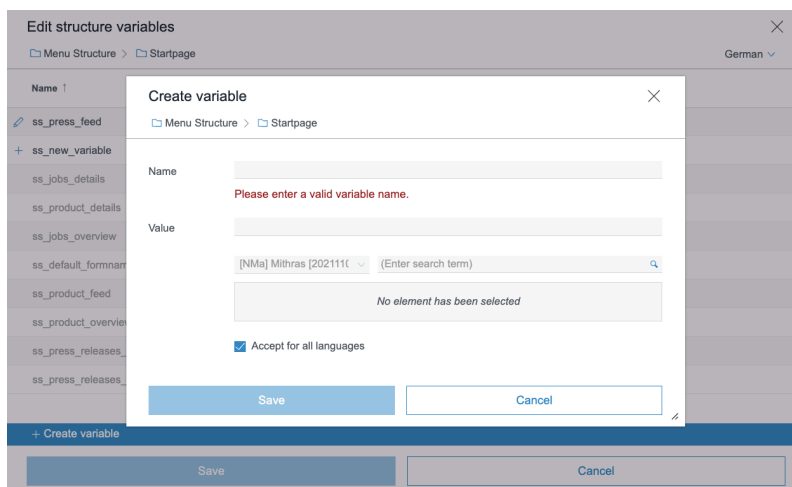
Edit structure variables

Menu Structure > Startpage

German

Name ↑

ss_press_feed

+ ss_new_variable

ss_jobs_details

ss_product_details

ss_jobs_overview

ss_default_formnam

ss_product_feed

ss_product_overvie

ss_press_releases_

ss_press_releases_

Create variable

Menu Structure > Startpage

Name

Please enter a valid variable name.

Value

[NMa] Mithras [202111(

(Enter search term)

No element has been selected

Accept for all languages

Save

Cancel

+ Create variable

Save

Cancel